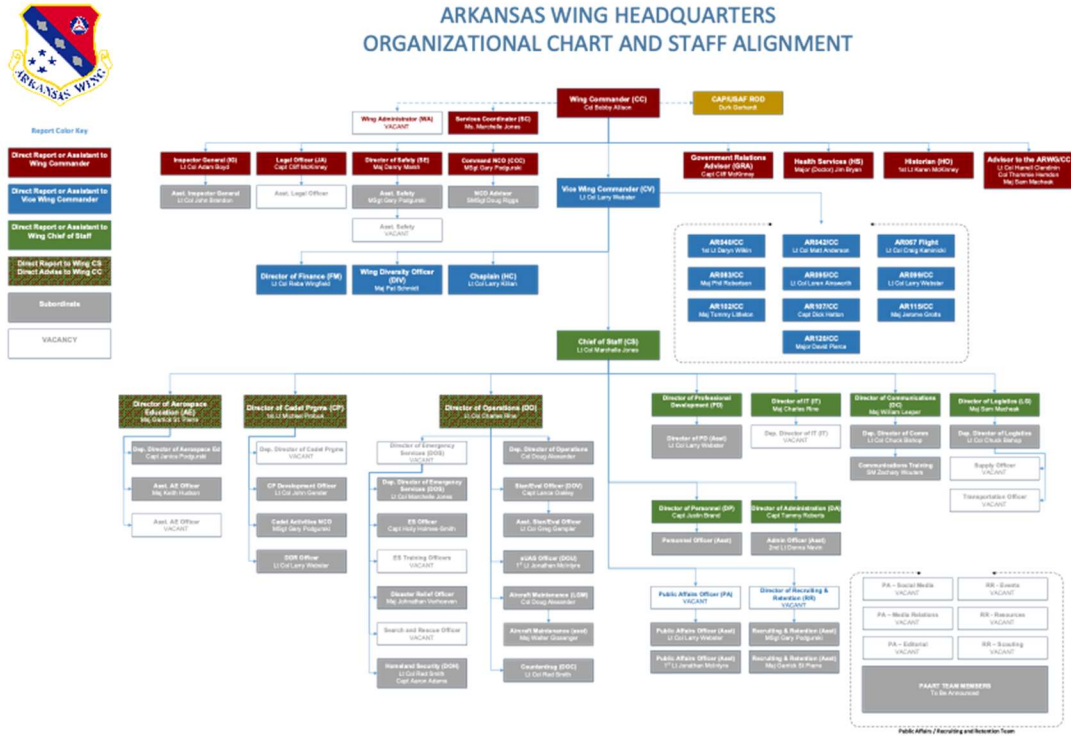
ARKANSAS WING

ARKANSAS WING HEADQUARTERS
ORGANIZATIONAL CHART AND STAFF ALIGNMENT

Report Color Key

Direct Report or Assistant to Wing Commander

Direct Report or Assistant to Vice Wing Commander

Direct Report or Assistant to Wing Chief of Staff

Direct Report to Wing CS Direct Advise to Wing CC

Subordinate

VACANCY

Wing Commander (CC)
Col Bobby Allison

CAP/USAF RGD
Dorb Garland

Wing Administrator (WA)
VACANT

Services Coordinator (SC)
Ms. Marchelle Jones

Inspector General (IG)
Lt Col Adam Boyd

Legal Officer (JA)
Capt Cliff McKinney

Director of Safety (SE)
Maj Danny Walsh

Command NCO (CCC)
MSgt Gary Podgurski

Government Relations Advisor (GRA)
Capt Cliff McKinney

Health Services (HS)
Major (Doctor) Jim Bryan

Historian (HO)
1st Lt Karen McKinney

Advisor to the ARWG/CC
Lt Col Harrell Glendinin
Col Thommie Herndon
Maj Sam Machesk

Asst. Inspector General
Lt Col John Brandon

Asst. Legal Officer

Asst. Safety
MSgt Gary Podgurski

NCO Advisor
SMSgt Doug Riggs

Asst. Safety
VACANT

Vice Wing Commander (CV)
Lt Col Larry Webster

AR046/CC
1st Lt Deryn Wilkin

AR042/CC
Lt Col Matt Anderson

AR067 Flight
Lt Col Craig Kaminski

AR083/CC
Maj Phil Robertson

AR095/CC
Lt Col Loren Ainsworth

AR099/CC
Lt Col Larry Webster

AR102/CC
Maj Tammy Littleton

AR107/CC
Capt Dick Hatton

AR115/CC
Maj Jerome Grotta

AR120/CC
Major David Pierce

Director of Finance (FM)
Lt Col Reba Wingfield

Wing Diversity Officer (DIV)
Maj Pat Bennett

Chaplain (HC)
Lt Col Larry Killian

Chief of Staff (CS)
Lt Col Marchelle Jones

Director of Aerospace Education (AE)
Maj Garrick St Pierre

Director of Cadet Prgms (CP)
1st Lt Michael Pollock

Director of Operations (DO)
Lt Col Charles Rine

Director of Professional Development (PD)
Capt Cliff McKinney

Director of IT (IT)
Maj Charles Rine

Director of Communications (DC)
Maj William Leeper

Director of Logistics (LG)
Maj Sam Machesk

Dep. Director of Aerospace Ed
Capt Janice Podgurski

Asst. AE Officer
Maj Keith Hudson

Asst. AE Officer
VACANT

Dep. Director of Cadet Prgms
VACANT

CP Development Officer
Lt Col John Gender

Cadet Activities NCO
MSgt Gary Podgurski

DDR Officer
Lt Col Larry Webster

Director of Emergency Services (DOS)
VACANT

Dep. Director of Emergency Services (DOS)
Lt Col Marchelle Jones

ES Officer
Capt Holly Holmes-Smith

ES Training Officers
VACANT

Disaster Relief Officer
Maj Johnathan Vochoeven

Search and Rescue Officer
VACANT

Homeland Security (DOH)
Lt Col Rod Smith
Capt Aaron Adams

Dep. Director of Operations
Col Doug Alexander

Stan/Eval Officer (DOV)
Capt Lance Oakley

Asst. Stan/Eval Officer
Lt Col Greg Gempler

sUAS Officer (DOU)
1st Lt Jonathan McIntyre

Aircraft Maintenance (LGM)
Col Doug Alexander

Aircraft Maintenance (asst)
Maj Walter Graeniger

Counterdrug (DOC)
Lt Col Rod Smith

Director of PD (Asst)
Lt Col Larry Webster

Dep. Director of IT (IT)
VACANT

Dep. Director of Comm
Lt Col Chuck Bishop

Communications Training
SM Zachary Wouters

Dep. Director of Logistics
Lt Col Chuck Bishop

Supply Officer
VACANT

Transportation Officer
VACANT

Director of Personnel (DP)
Capt Justin Brand

Director of Administration (DA)
Capt Tammy Roberts

Personnel Officer (Asst)

Admin Officer (Asst)
2nd Lt Dianna Nevin

Public Affairs Officer (PA)
VACANT

Director of Recruiting & Retention (RR)
VACANT

Public Affairs Officer (Asst)
Lt Col Larry Webster

Public Affairs Officer (Asst)
1st Lt Jonathan McIntyre

Recruiting & Retention (Asst)
MSgt Gary Podgurski

Recruiting & Retention (Asst)
Maj Garrick St Pierre

PA – Social Media
VACANT

RR – Events
VACANT

PA – Media Relations
VACANT

RR – Resources
VACANT

PA – Editorial
VACANT

RR – Scouting
VACANT

PA&RT TEAM MEMBERS
To Be Announced

Public Affairs / Recruiting and Retention Team